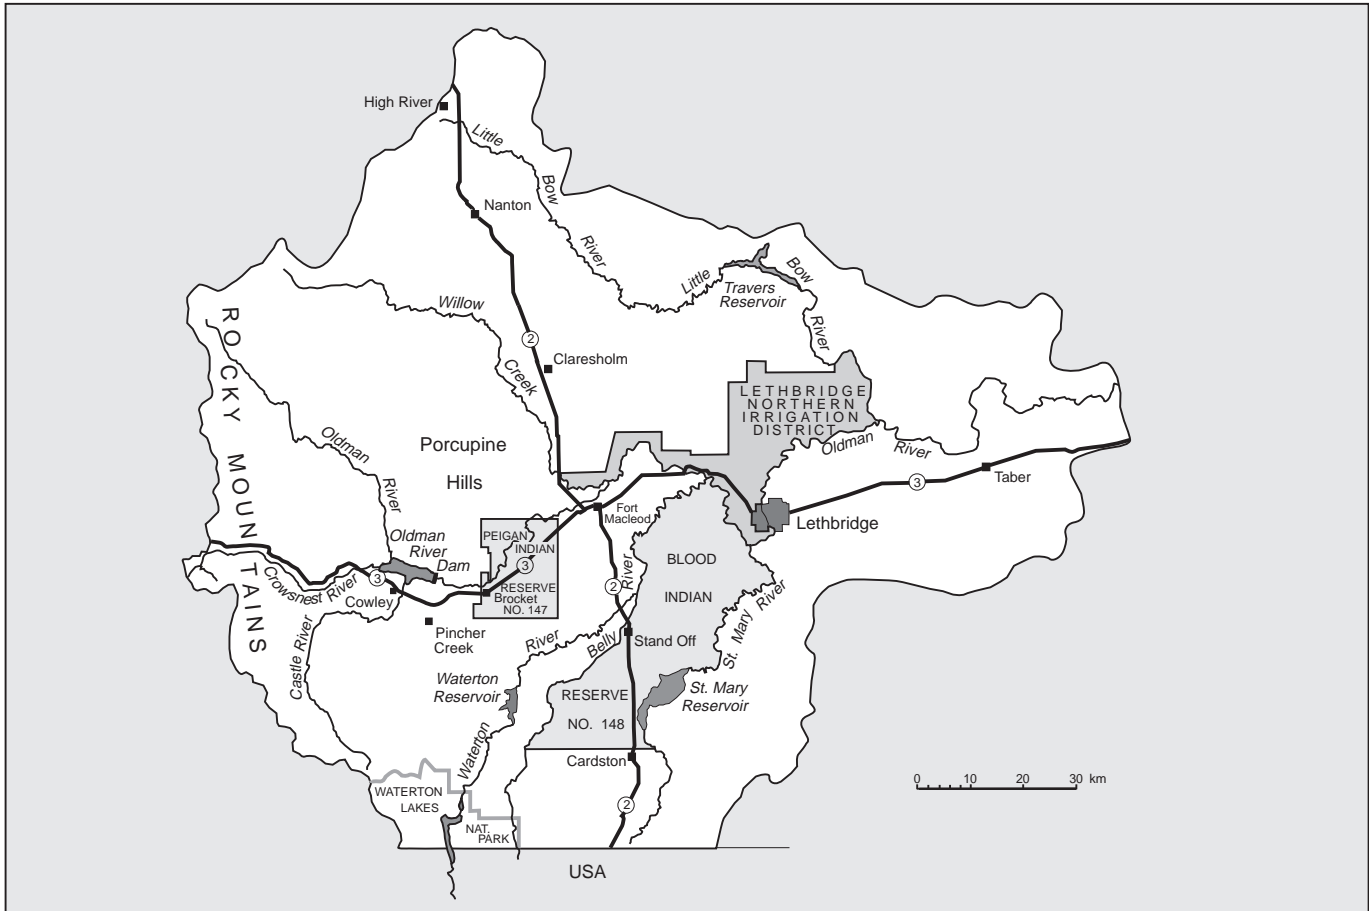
High River
Little
Bow
River
Nanton
Little
Bow
Travers Reservoir
River
Willow
Creek
2
Claresholm
ROCKY MOUNTAINS
Oldman
River
Porcupine
Hills
LETHBRIDGE NORTHERN IRRIGATION DISTRICT
Oldman
River
3
Taber
Fort Macleod
Lethbridge
PEIGAN
INDIAN
3
RESERVE
Brocket
NO. 147
Oldman River Dam
Crowsnest River
3
Cowley
BLOOD
INDIAN
2
Belly
River
St. Mary
River
Pincher Creek
Castle River
River
Stand Off
Waterton Reservoir
Waterton
RESERVE
NO. 148
St. Mary Reservoir
Cardston
0 10 20 30 km
WATERTON LAKES
NAT. PARK
2
USA